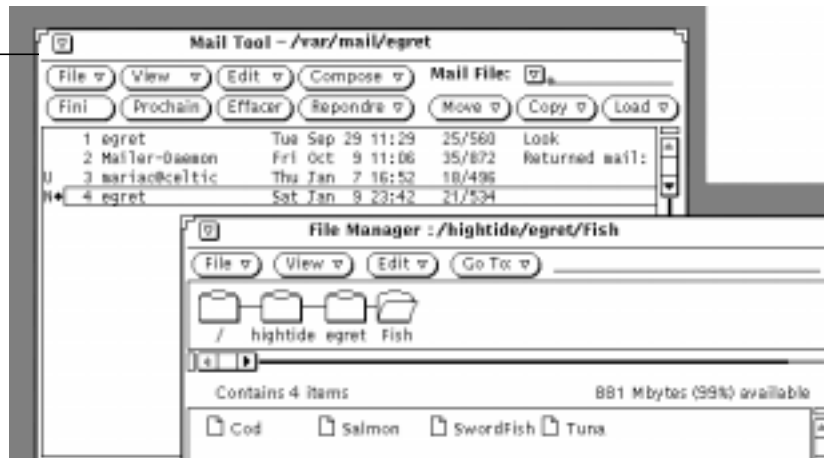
Mail Tool - /var/mail/egret

File ▿ View ▿ Edit ▿ Compose ▿ Mail File: ▿

Fini Prochain Effacer Repondre ▿ Move ▿ Copy ▿ Load ▿

| | | | | |
|---|---|---|---|---|
| 1 egret | Tue Sep 29 11:29 | 25/560 | Look |
| 2 Mailer-Daemon | Fri Oct 9 11:06 | 35/872 | Returned mail: |
| U 3 mariac@celtic | Thu Jan 7 16:52 | 18/496 | |
| N 4 egret | Sat Jan 9 23:42 | 21/534 | |

File Manager : /hightide/egret/Fish

File ▿ View ▿ Edit ▿ Go To: ▿

/ hightide egret Fish

Contains 4 items

881 Mbytes (99%) available

Cod Salmon SwordFish Tuna